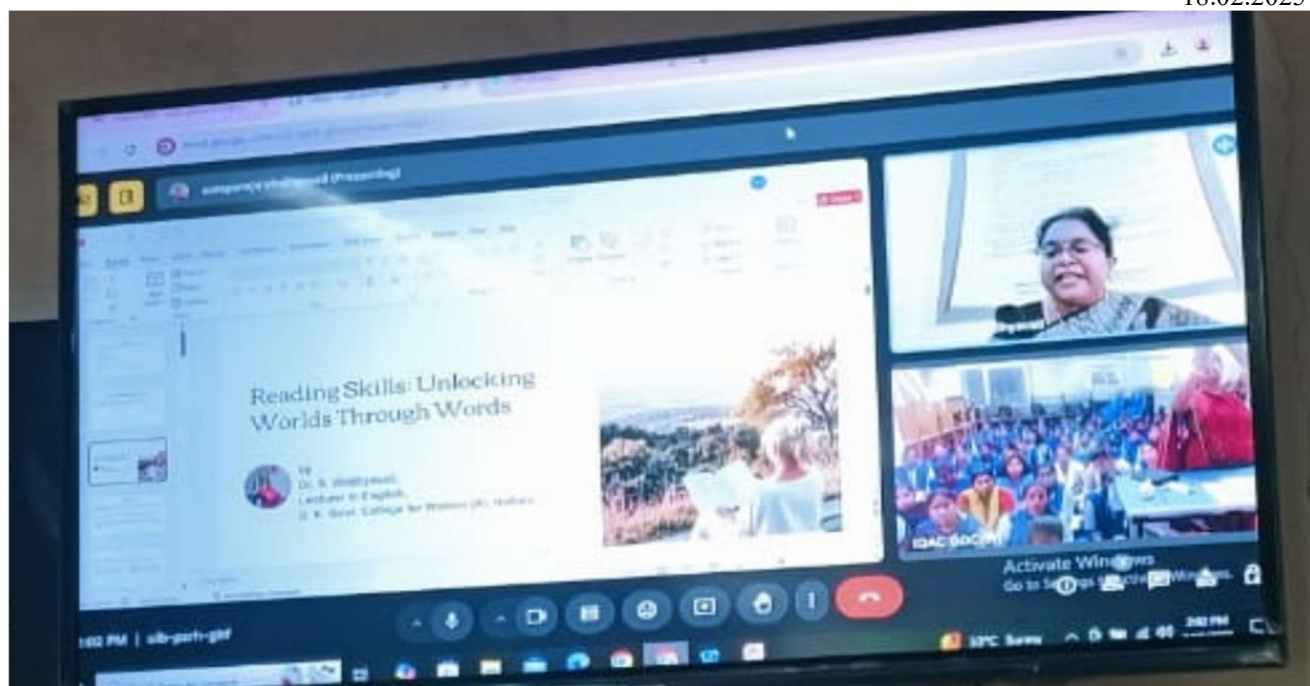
18.02.2025

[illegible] (Presenting)

Reading Skills: Unlocking Worlds Through Words

by
Dr. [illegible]
Lecturer in English,
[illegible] College for Women (A), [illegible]

IQAC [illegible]

Activate Windows
Go to Settings to activate Windows.

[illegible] PM | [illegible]

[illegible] PM